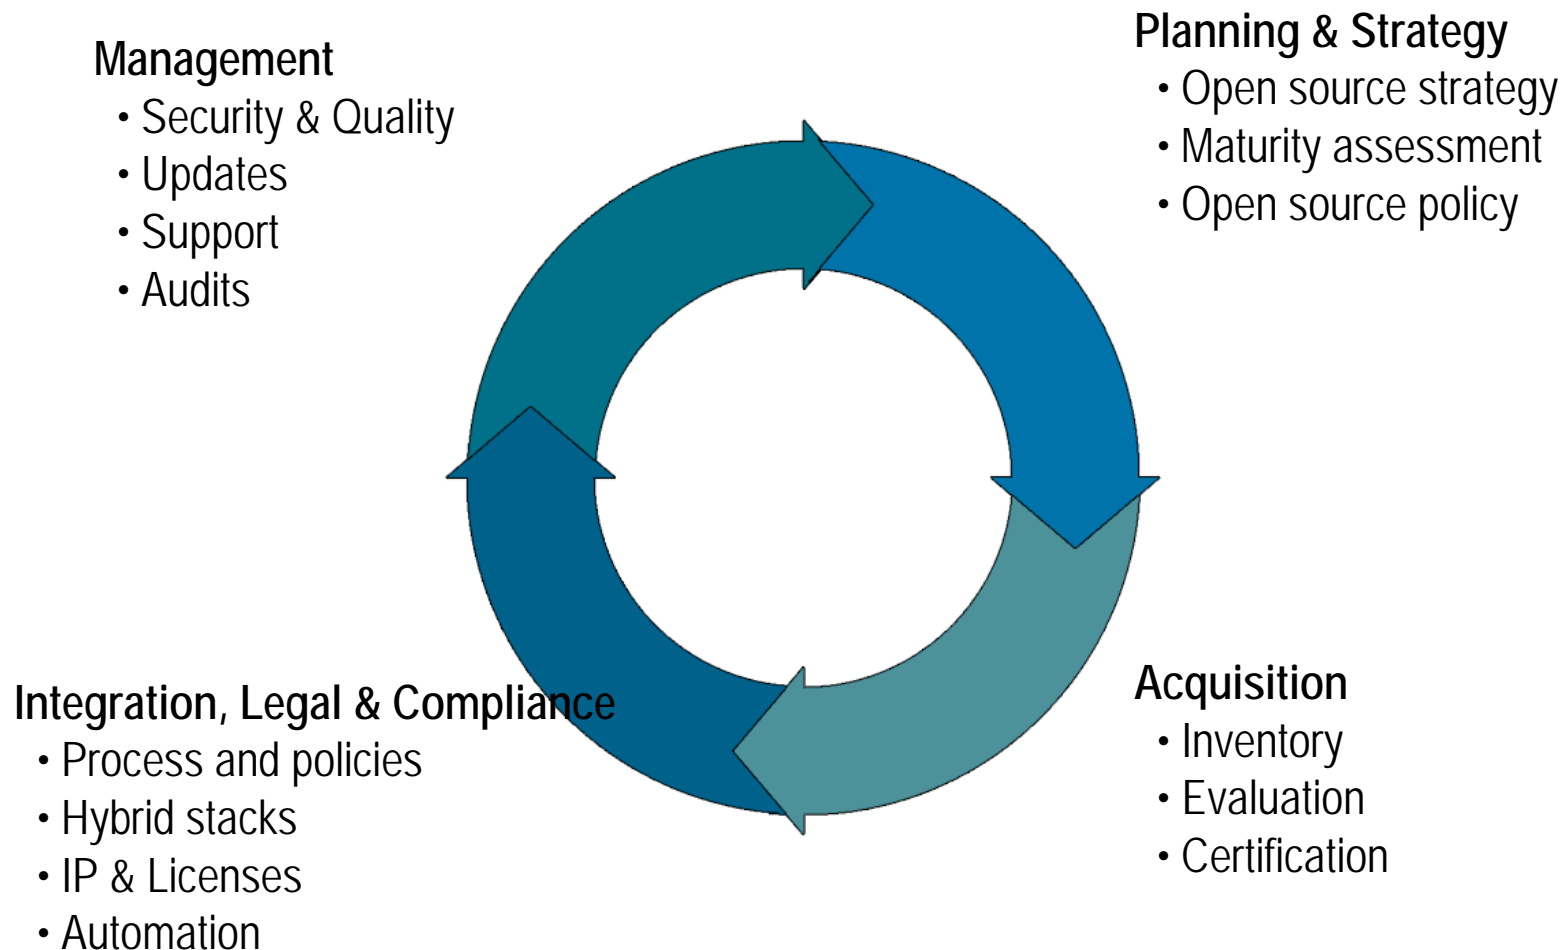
Management
• Security & Quality
• Updates
• Support
• Audits

Planning & Strategy
• Open source strategy
• Maturity assessment
• Open source policy

Acquisition
• Inventory
• Evaluation
• Certification

Integration, Legal & Compliance
• Process and policies
• Hybrid stacks
• IP & Licenses
• Automation